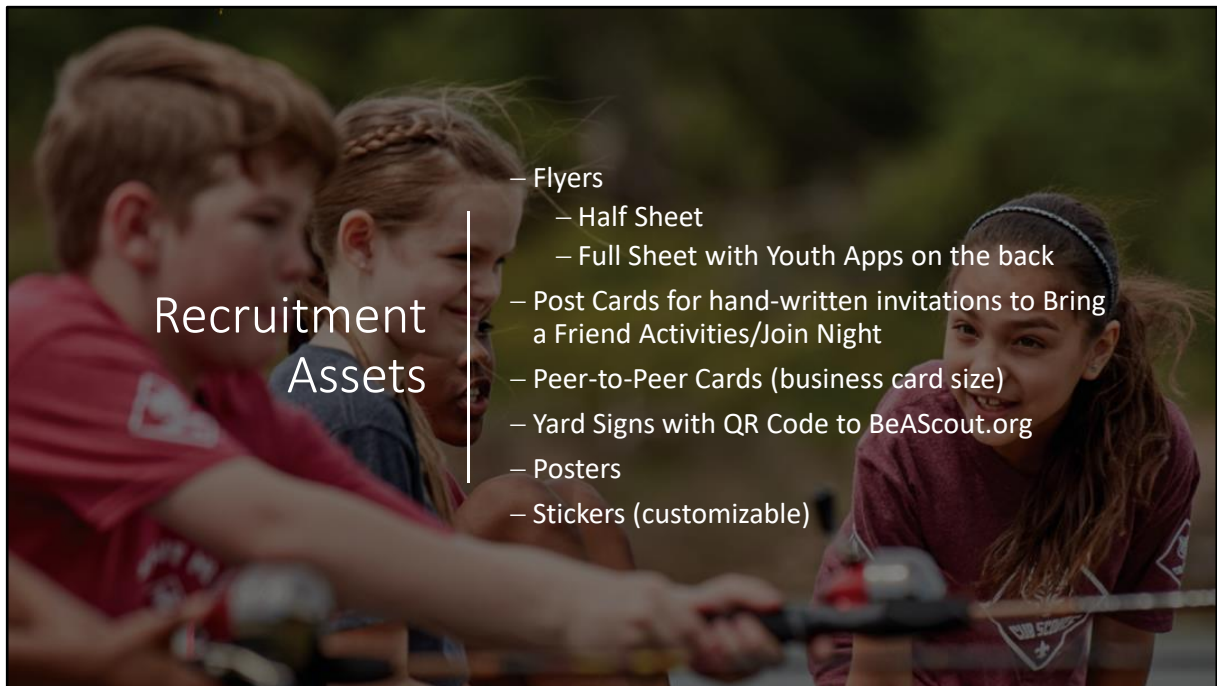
Recruitment Assets

– Flyers
– Half Sheet
– Full Sheet with Youth Apps on the back
– Post Cards for hand-written invitations to Bring a Friend Activities/Join Night
– Peer-to-Peer Cards (business card size)
– Yard Signs with QR Code to BeAScout.org
– Posters
– Stickers (customizable)